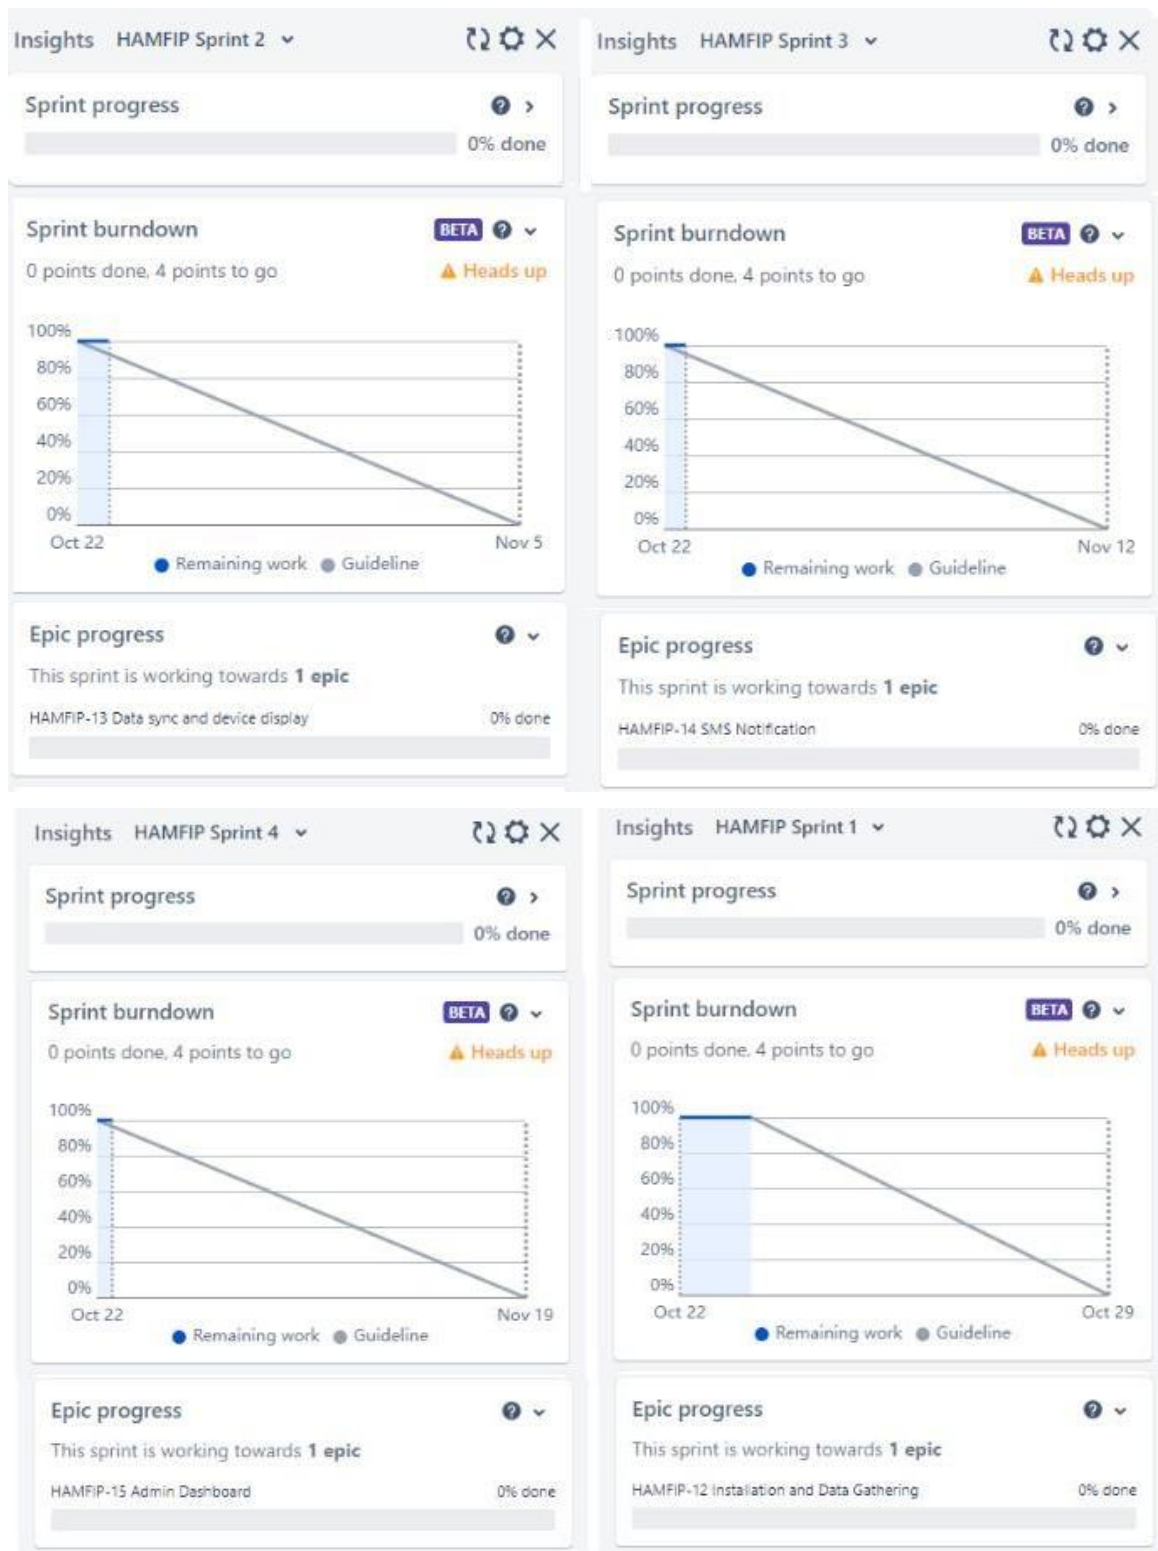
Insights HAMFIP Sprint 2

Sprint progress

0% done

Sprint burndown BETA

0 points done, 4 points to go

Heads up

100%
80%
60%
40%
20%
0%
Oct 22 Nov 5

Remaining work Guideline

Epic progress

This sprint is working towards 1 epic

HAMFIP-13 Data sync and device display 0% done

Insights HAMFIP Sprint 3

Sprint progress

0% done

Sprint burndown BETA

0 points done, 4 points to go

Heads up

100%
80%
60%
40%
20%
0%
Oct 22 Nov 12

Remaining work Guideline

Epic progress

This sprint is working towards 1 epic

HAMFIP-14 SMS Notification 0% done

Insights HAMFIP Sprint 4

Sprint progress

0% done

Sprint burndown BETA

0 points done, 4 points to go

Heads up

100%
80%
60%
40%
20%
0%
Oct 22 Nov 19

Remaining work Guideline

Epic progress

This sprint is working towards 1 epic

HAMFIP-15 Admin Dashboard 0% done

Insights HAMFIP Sprint 1

Sprint progress

0% done

Sprint burndown BETA

0 points done, 4 points to go

Heads up

100%
80%
60%
40%
20%
0%
Oct 22 Oct 29

Remaining work Guideline

Epic progress

This sprint is working towards 1 epic

HAMFIP-12 Installation and Data Gathering 0% done